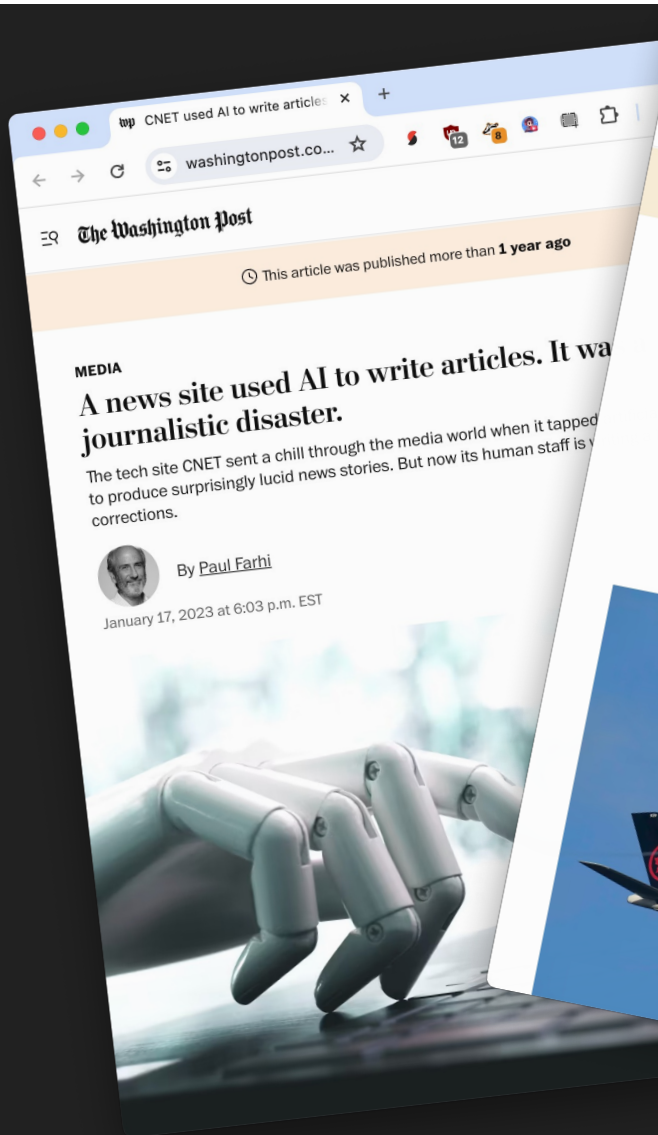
wp CNET used AI to write articles ×
+
washingtonpost.co...
12
8
The Washington Post
This article was published more than **1 year ago**

MEDIA

A news site used AI to write articles. It wa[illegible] journalistic disaster.

The tech site CNET sent a chill through the media world when it tapped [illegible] to produce surprisingly lucid news stories. But now its human staff is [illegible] corrections.

By Paul Farhi

January 17, 2023 at 6:03 p.m. EST